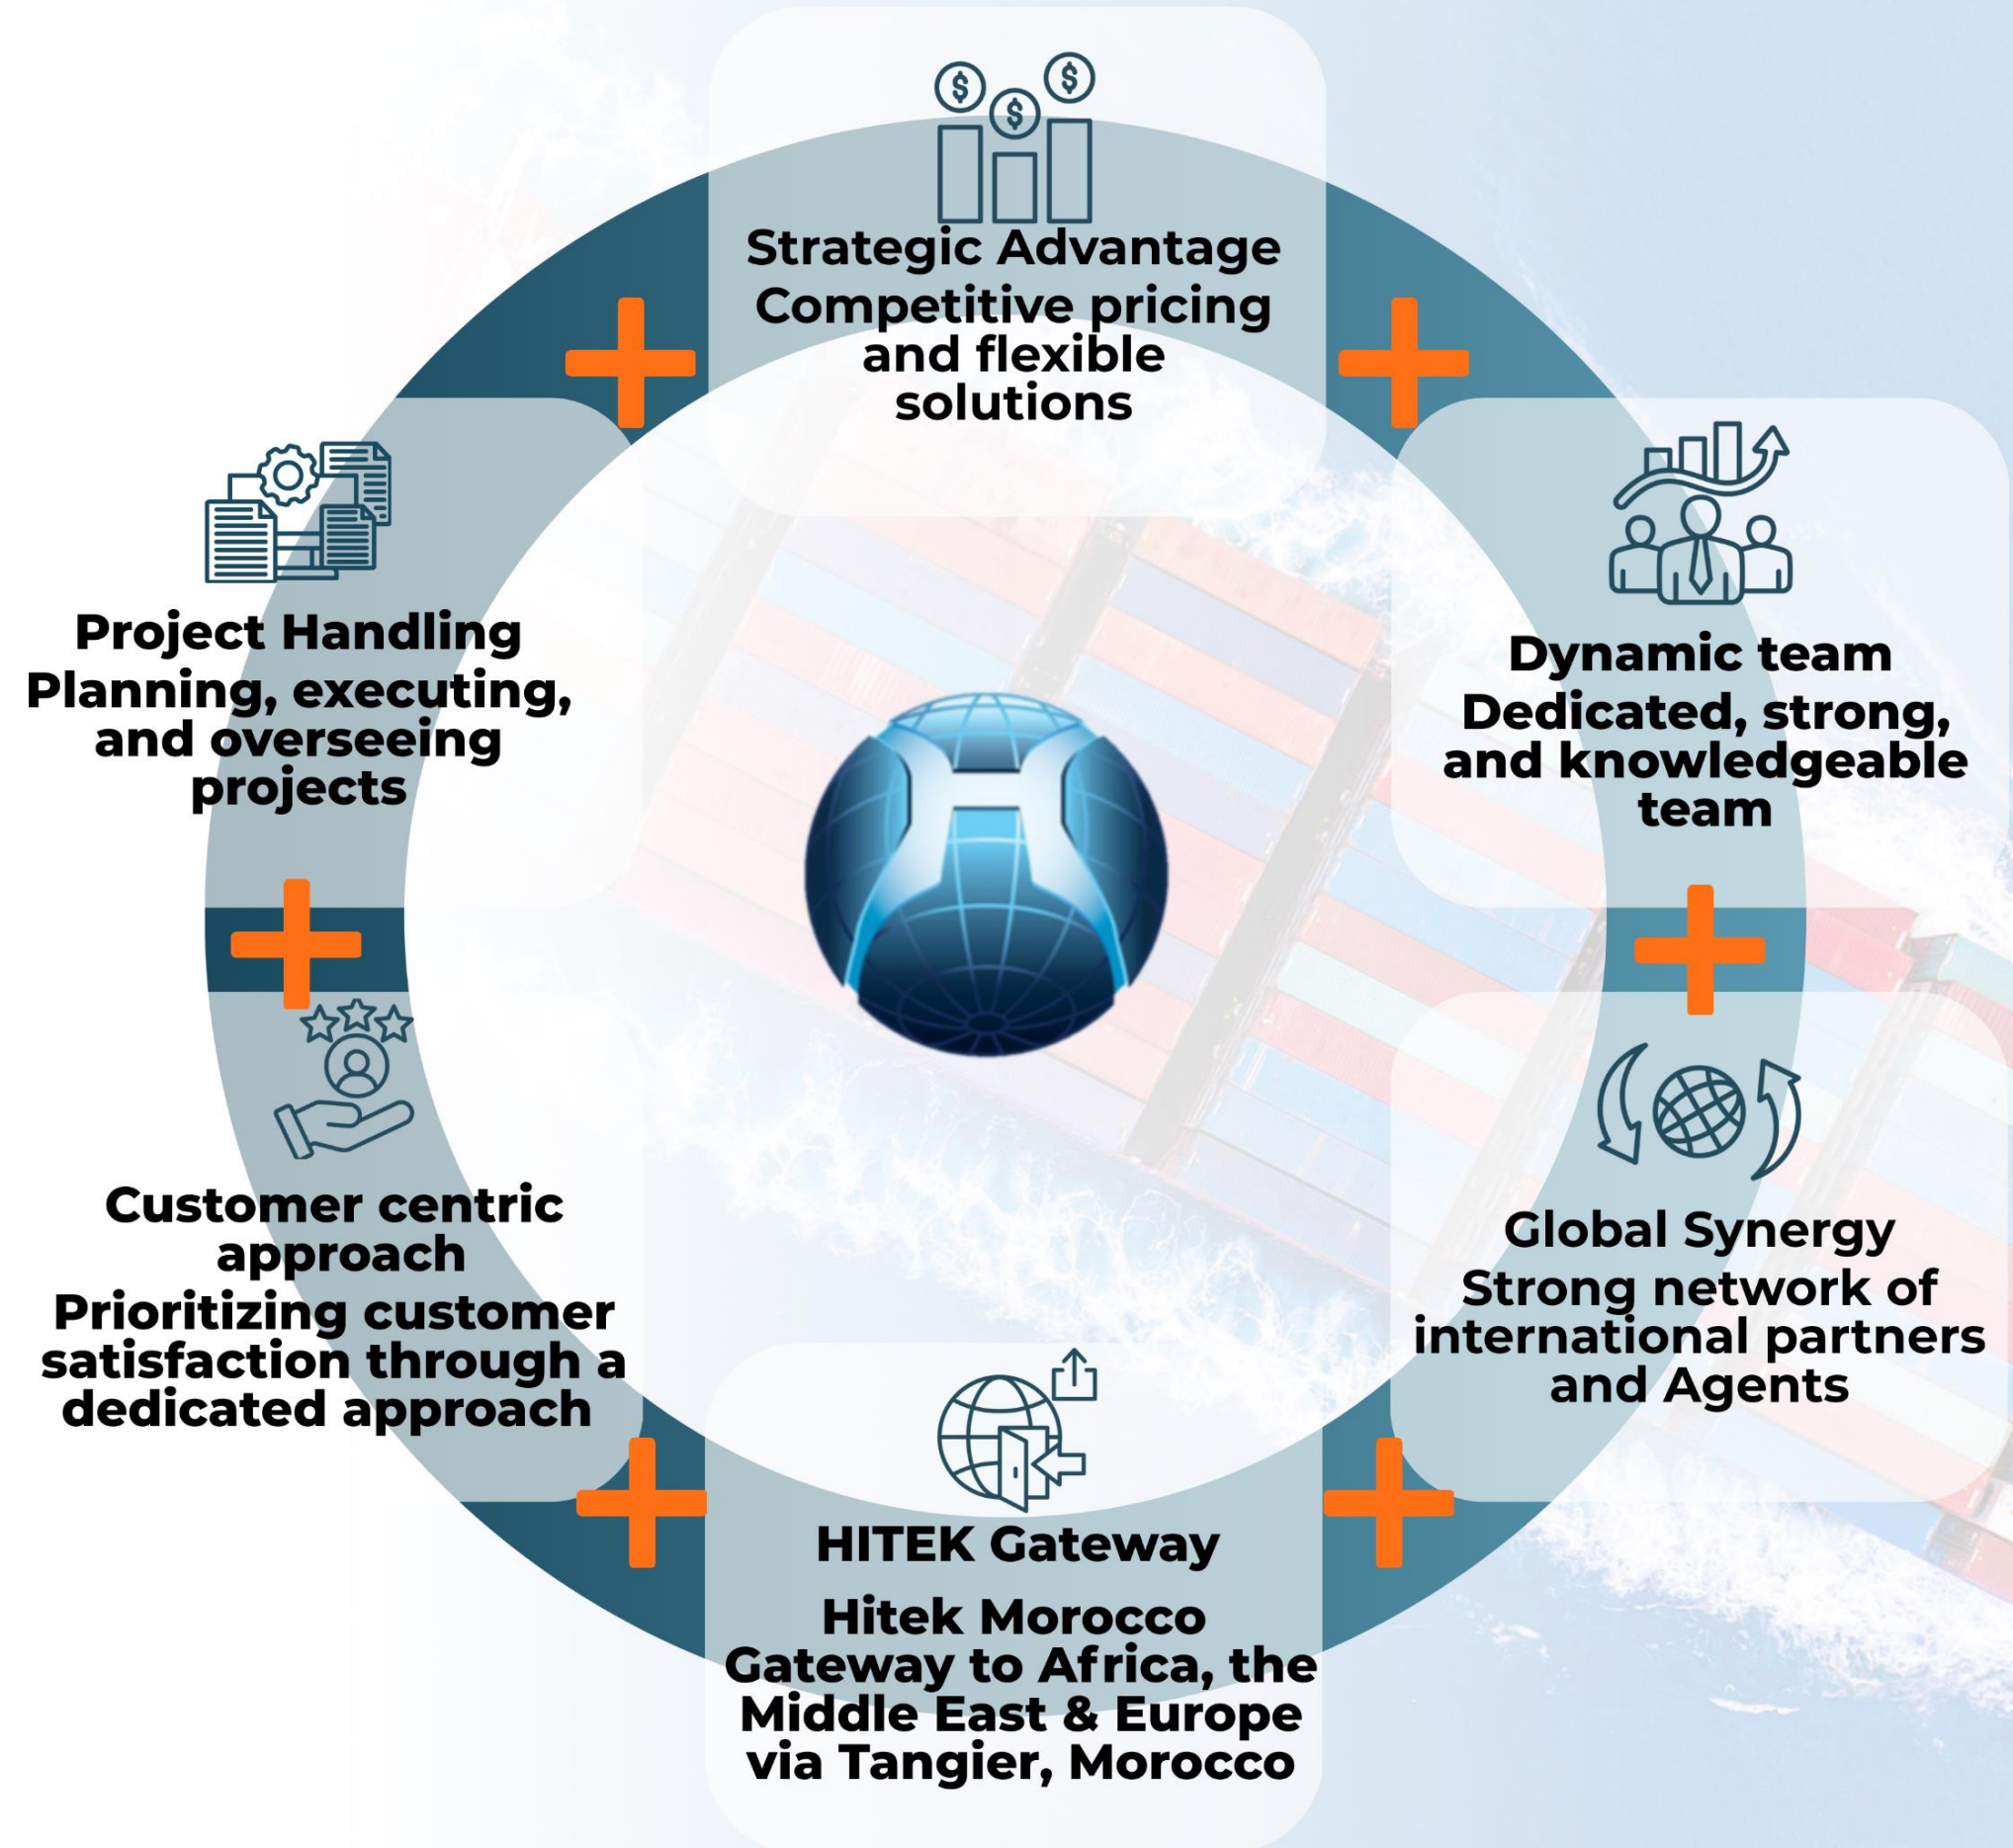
Strategic Advantage
Competitive pricing and flexible solutions

Dynamic team
Dedicated, strong, and knowledgeable team

Global Synergy
Strong network of international partners and Agents

HITEK Gateway
Hitek Morocco Gateway to Africa, the Middle East & Europe via Tangier, Morocco

Customer centric approach
Prioritizing customer satisfaction through a dedicated approach

Project Handling
Planning, executing, and overseeing projects